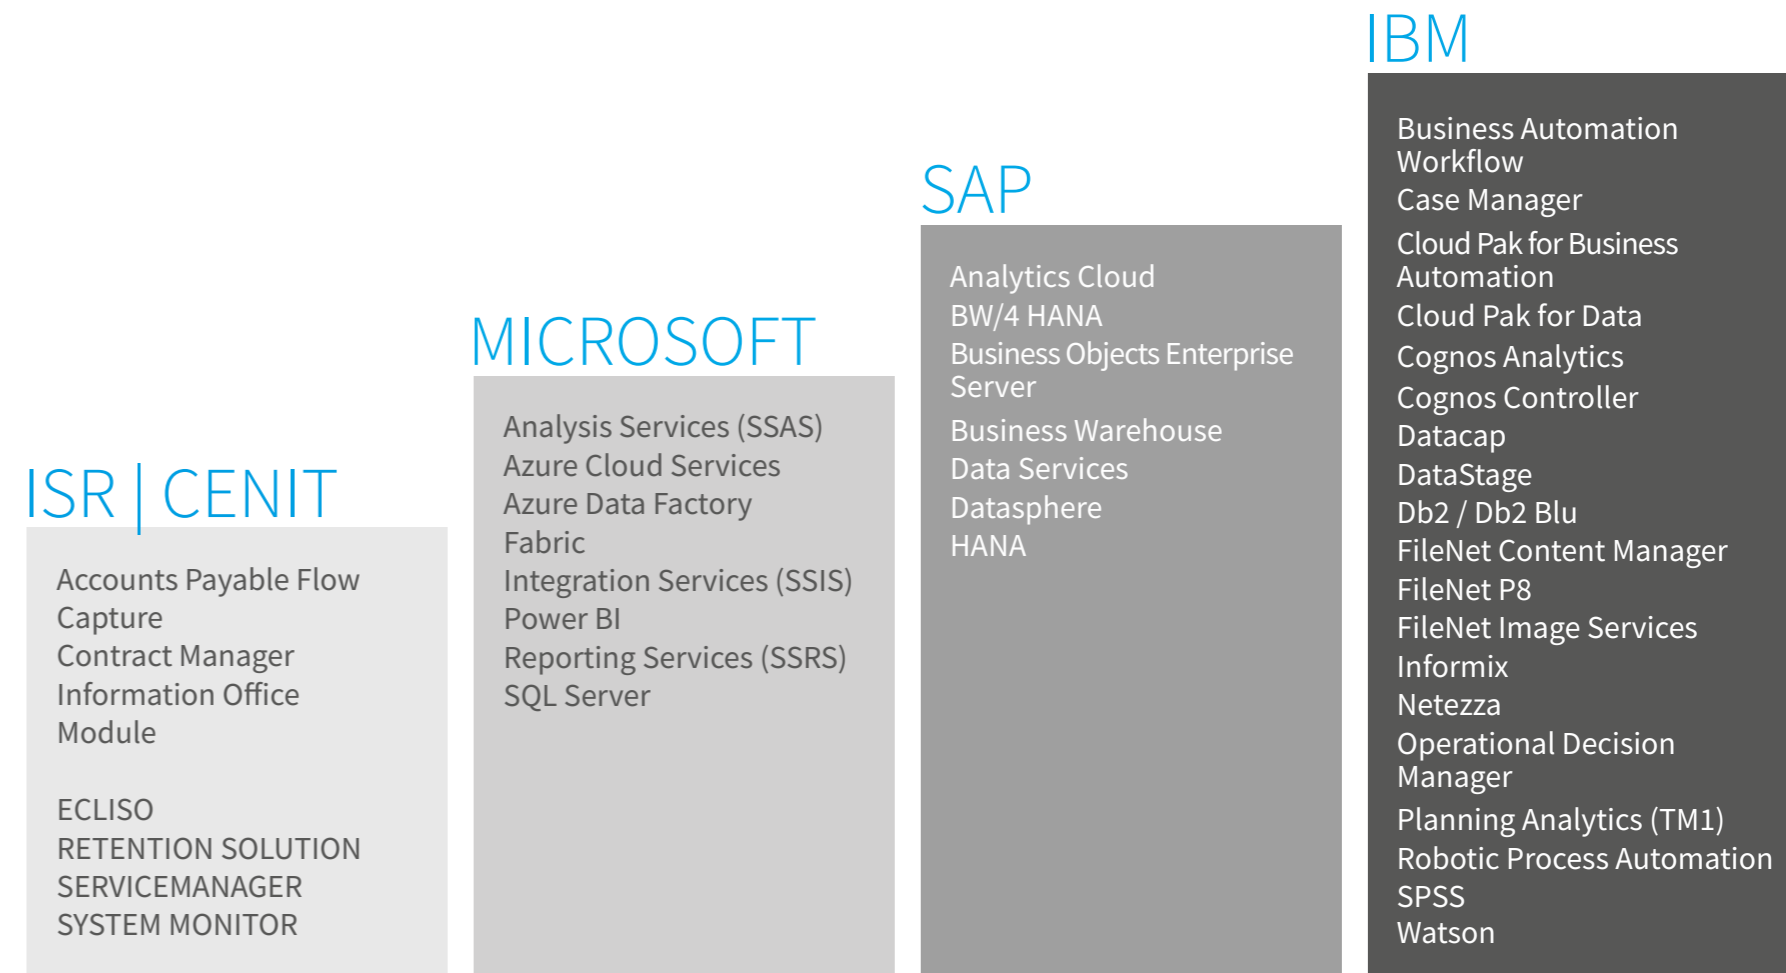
ISR | CENIT

Accounts Payable Flow
Capture
Contract Manager
Information Office
Module

ECLISO
RETENTION SOLUTION
SERVICEMANAGER
SYSTEM MONITOR

MICROSOFT

Analysis Services (SSAS)
Azure Cloud Services
Azure Data Factory
Fabric
Integration Services (SSIS)
Power BI
Reporting Services (SSRS)
SQL Server

SAP

Analytics Cloud
BW/4 HANA
Business Objects Enterprise Server
Business Warehouse
Data Services
Datasphere
HANA

IBM

Business Automation Workflow
Case Manager
Cloud Pak for Business Automation
Cloud Pak for Data
Cognos Analytics
Cognos Controller
Datacap
DataStage
Db2 / Db2 Blu
FileNet Content Manager
FileNet P8
FileNet Image Services
Informix
Netezza
Operational Decision Manager
Planning Analytics (TM1)
Robotic Process Automation
SPSS
Watson